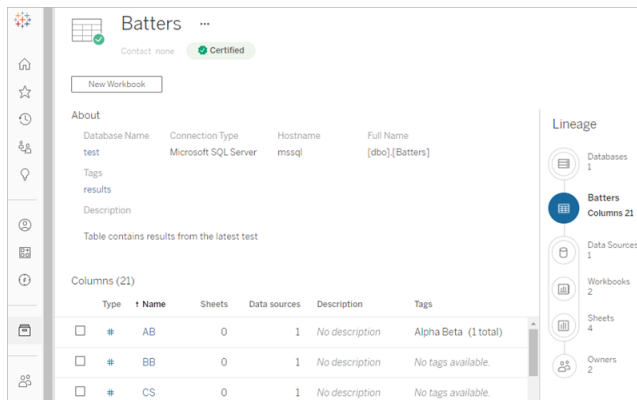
Batters ···

Contact none Certified

New Workbook

About

| Database Name | Connection Type | Hostname | Full Name |
|---|---|---|---|
| test | Microsoft SQL Server | mssql | [dbo].[Batters] |

Tags
results

Description

Table contains results from the latest test

Columns (21)

| | Type | ↑ Name | Sheets | Data sources | Description | Tags |
|---|---|---|---|---|---|---|
| ☐ | # | AB | 0 | 1 | No description | Alpha Beta (1 total) |
| ☐ | # | BB | 0 | 1 | No description | No tags available. |
| ☐ | # | CS | 0 | 1 | No description | No tags available. |

Lineage

Databases
1

Batters
Columns 21

Data Sources
1

Workbooks
2

Sheets
4

Owners
2